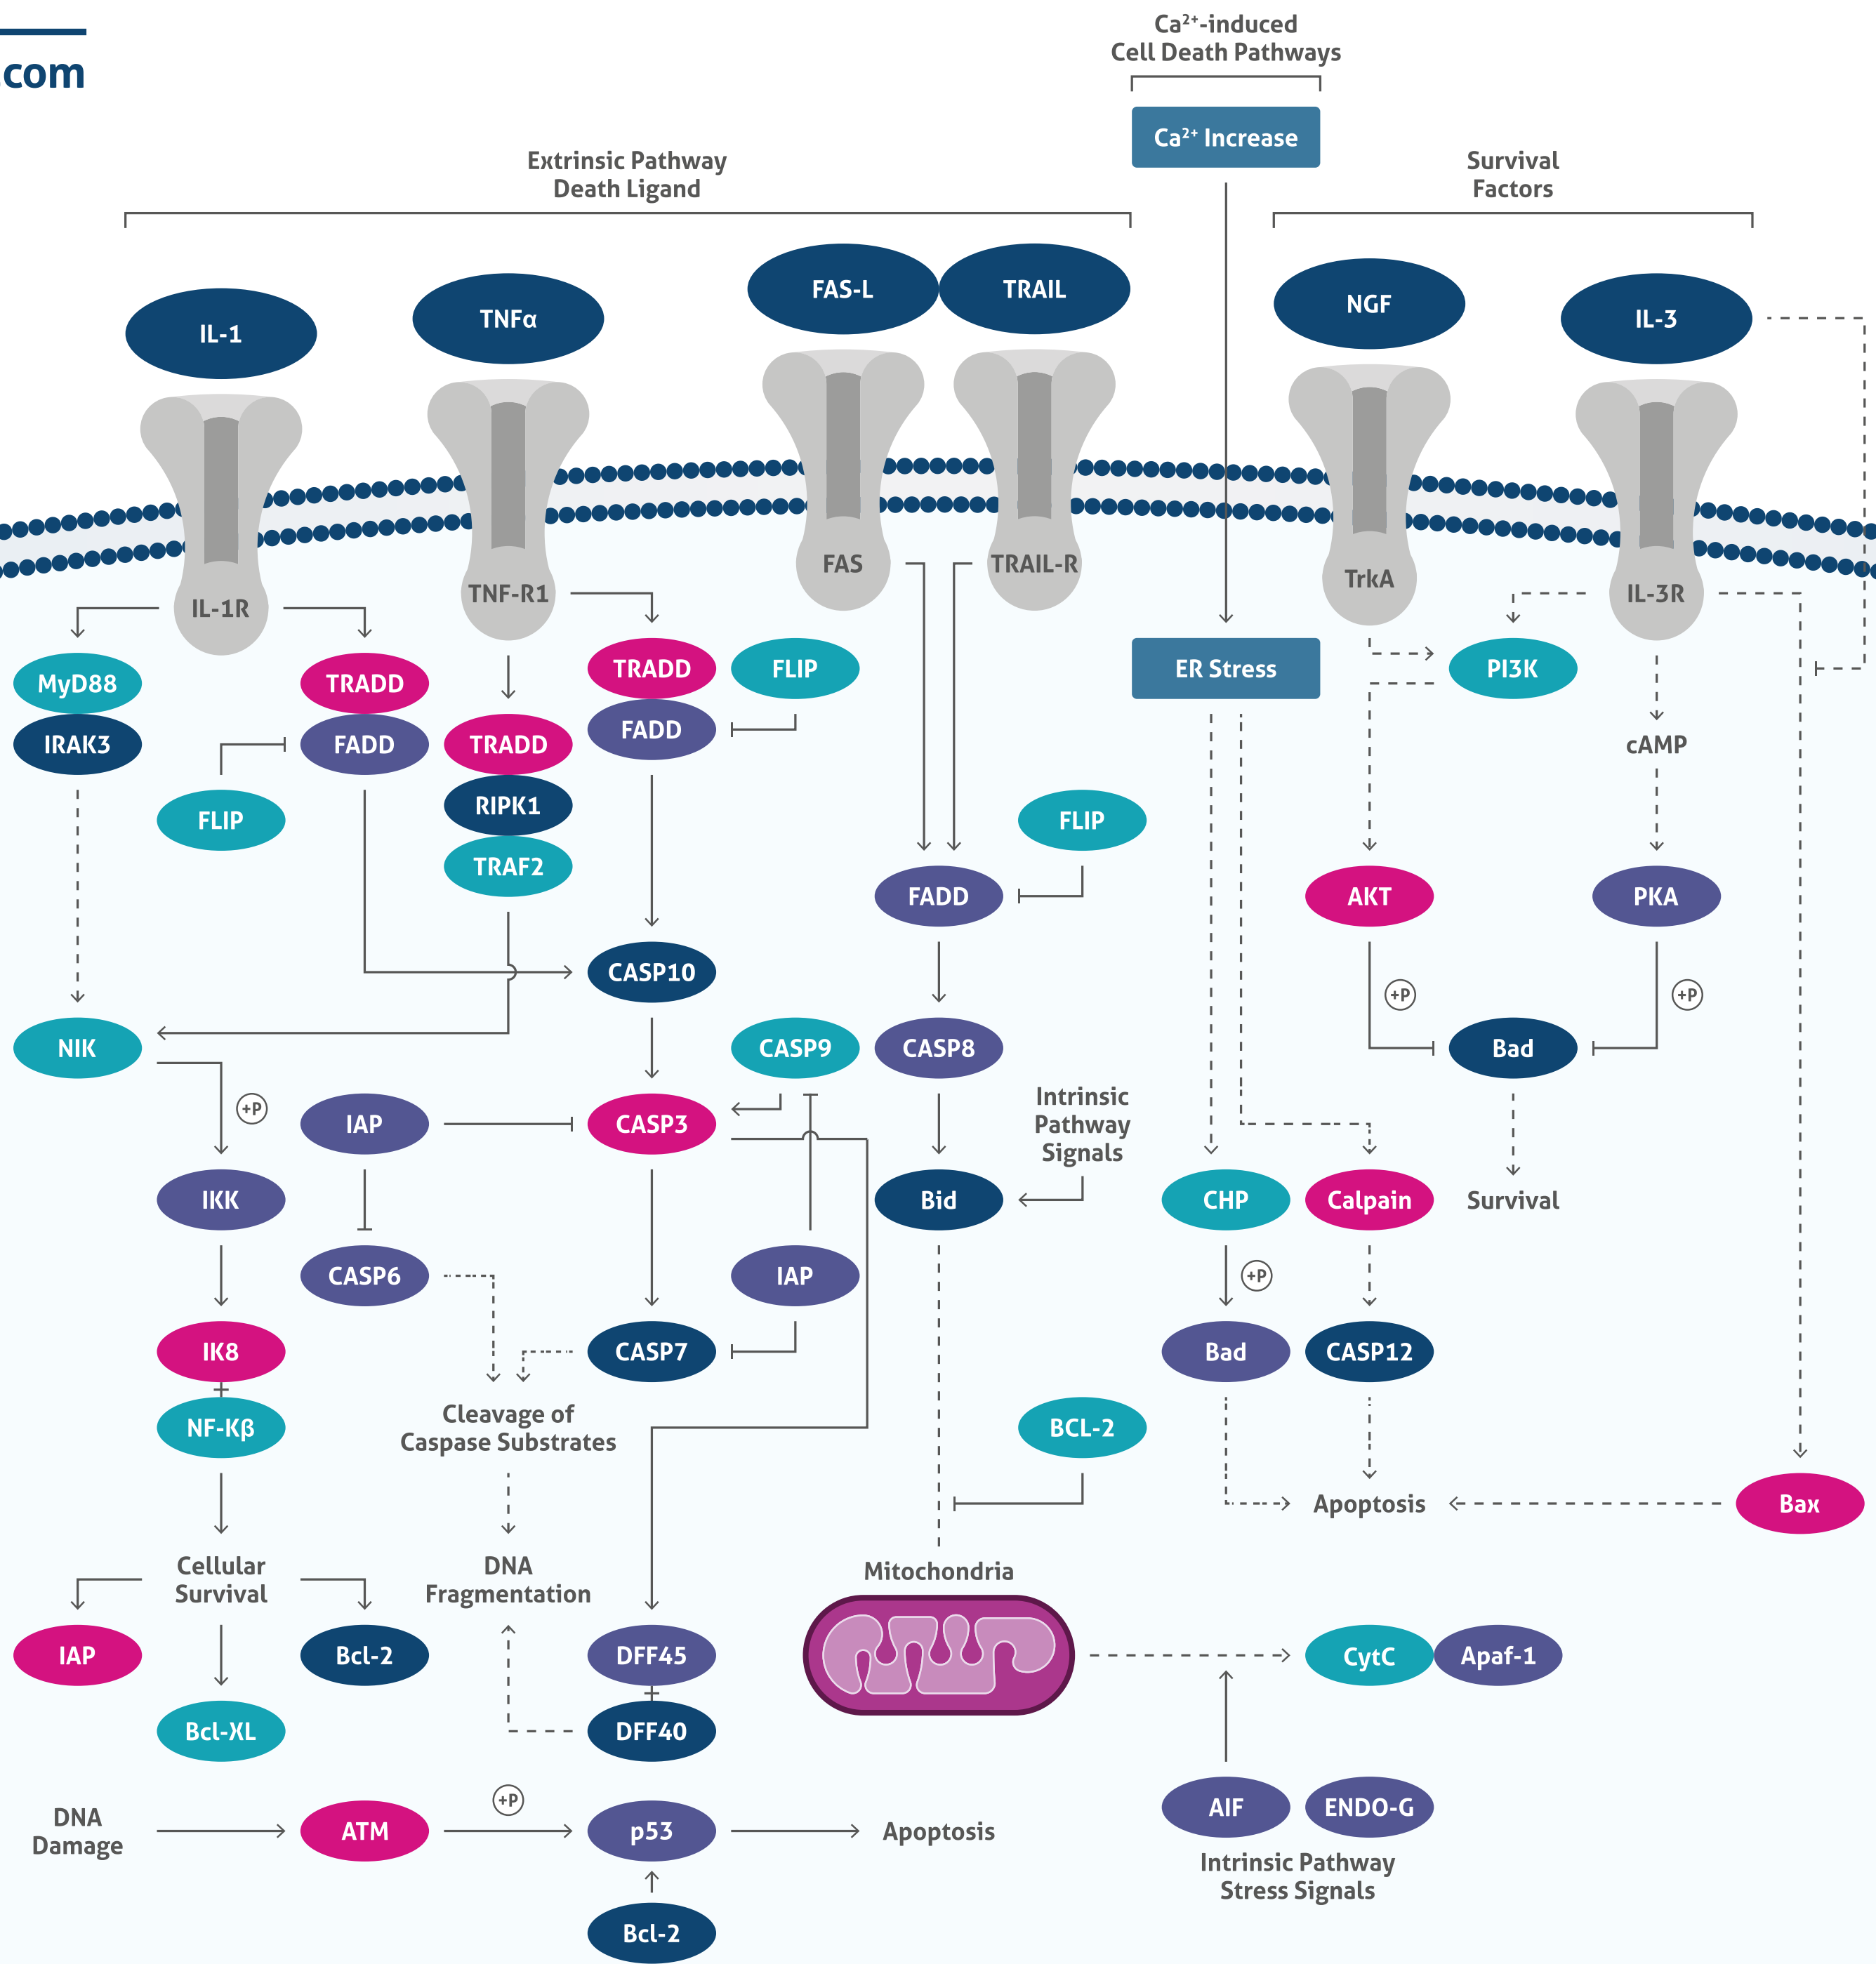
com

$Ca^{2+}$-induced Cell Death Pathways

$Ca^{2+}$ Increase

Extrinsic Pathway Death Ligand

Survival Factors

IL-1
TNFα
FAS-L
TRAIL
NGF
IL-3

IL-1R
TNF-R1
FAS
TRAIL-R
TrkA
IL-3R

MyD88
IRAK3
TRADD
FADD
FLIP
TRADD
RIPK1
TRAF2
TRADD
FLIP
FADD
ER Stress
PI3K
cAMP
FLIP
FADD
AKT
PKA
CASP10
+P
+P
NIK
CASP9
CASP8
Bad
+P
IAP
CASP3
Intrinsic Pathway Signals
IKK
Bid
CHP
Calpain
Survival
CASP6
IAP
+P
IK8
CASP7
Bad
CASP12
NF-Kβ
Cleavage of Caspase Substrates
BCL-2
Apoptosis
Bax
Cellular Survival
DNA Fragmentation
Mitochondria
IAP
Bcl-2
DFF45
CytC
Apaf-1
Bcl-XL
DFF40
DNA Damage
ATM
+P
p53
Apoptosis
AIF
ENDO-G
Intrinsic Pathway Stress Signals
Bcl-2